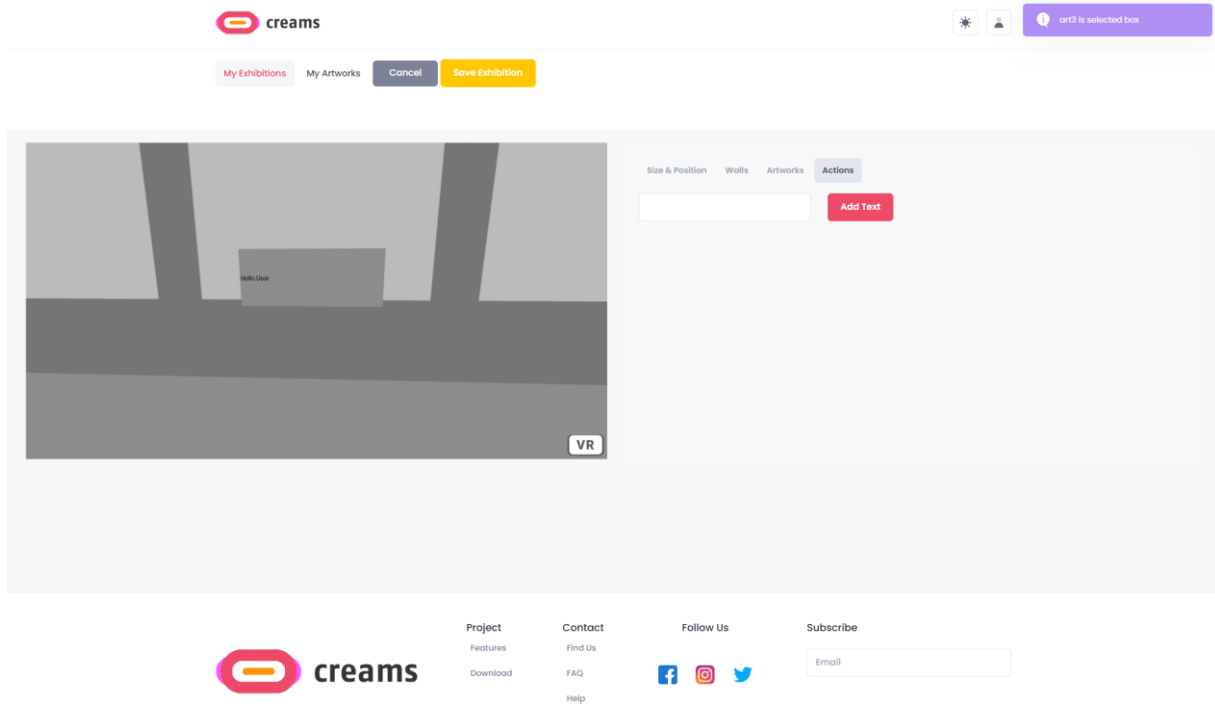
creams

art3 is selected box

My Exhibitions My Artworks Cancel Save Exhibition

Hello User

VR

Size & Position Walls Artworks Actions

Add Text

creams

Project
Features
Download

Contact
Find Us
FAQ
Help

Follow Us

Subscribe
Email